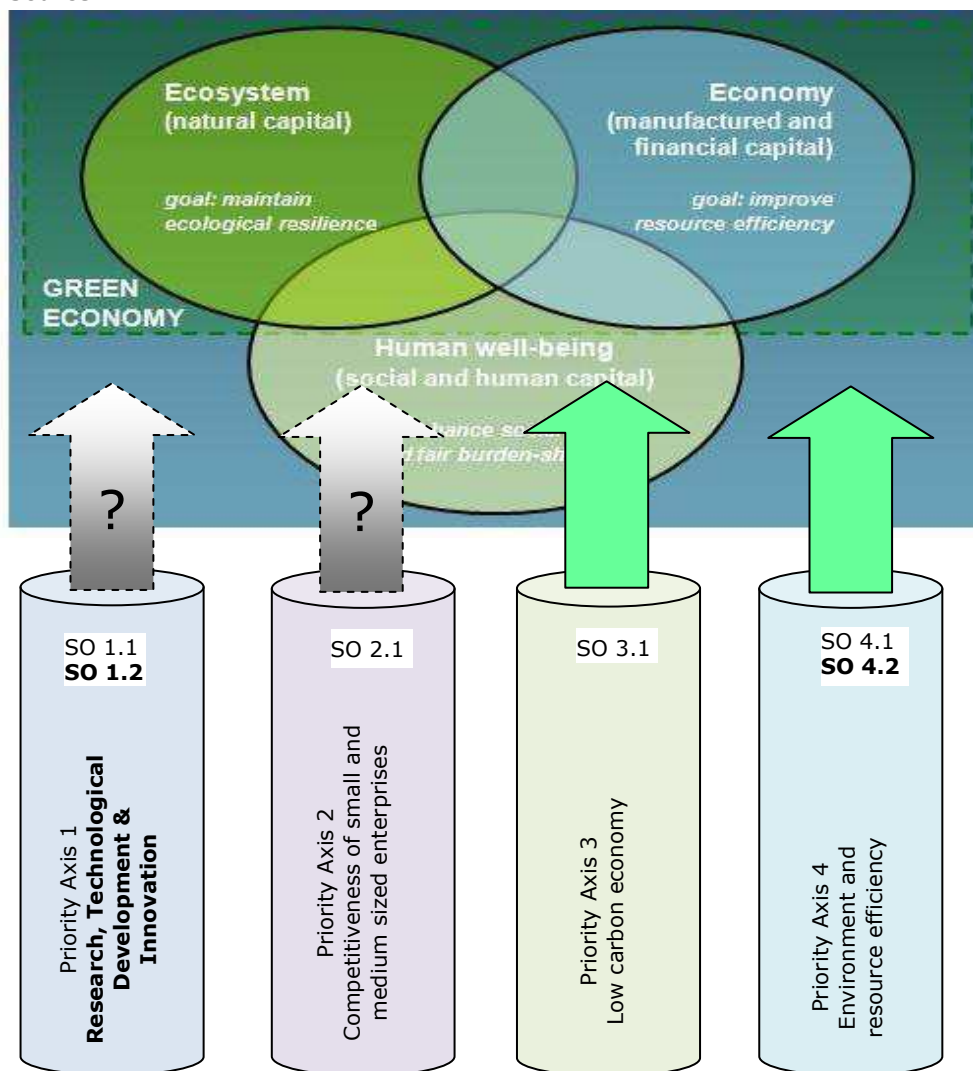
Ecosystem
(natural capital)

goal: maintain ecological resilience

Economy
(manufactured and financial capital)

goal: improve resource efficiency

GREEN ECONOMY

Human well-being
(social and human capital)

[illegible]hance so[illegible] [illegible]d fair burden-sh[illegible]

?

?

SO 1.1
**SO 1.2**

Priority Axis 1
**Research, Technological Development & Innovation**

SO 2.1

Priority Axis 2
Competitiveness of small and medium sized enterprises

SO 3.1

Priority Axis 3
Low carbon economy

SO 4.1
**SO 4.2**

Priority Axis 4
Environment and resource efficiency